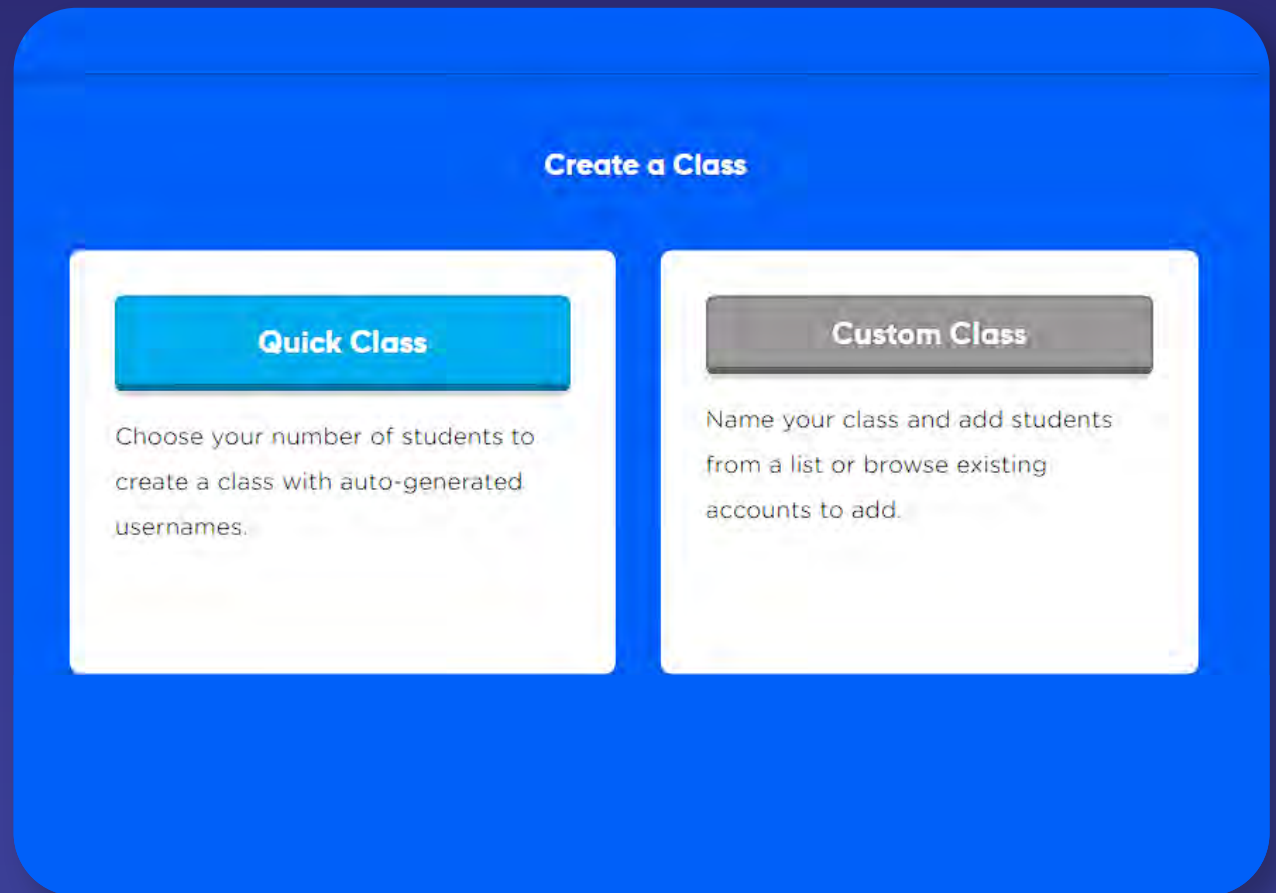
Create a Class

Quick Class

Choose your number of students to create a class with auto-generated usernames.

Custom Class

Name your class and add students from a list or browse existing accounts to add.